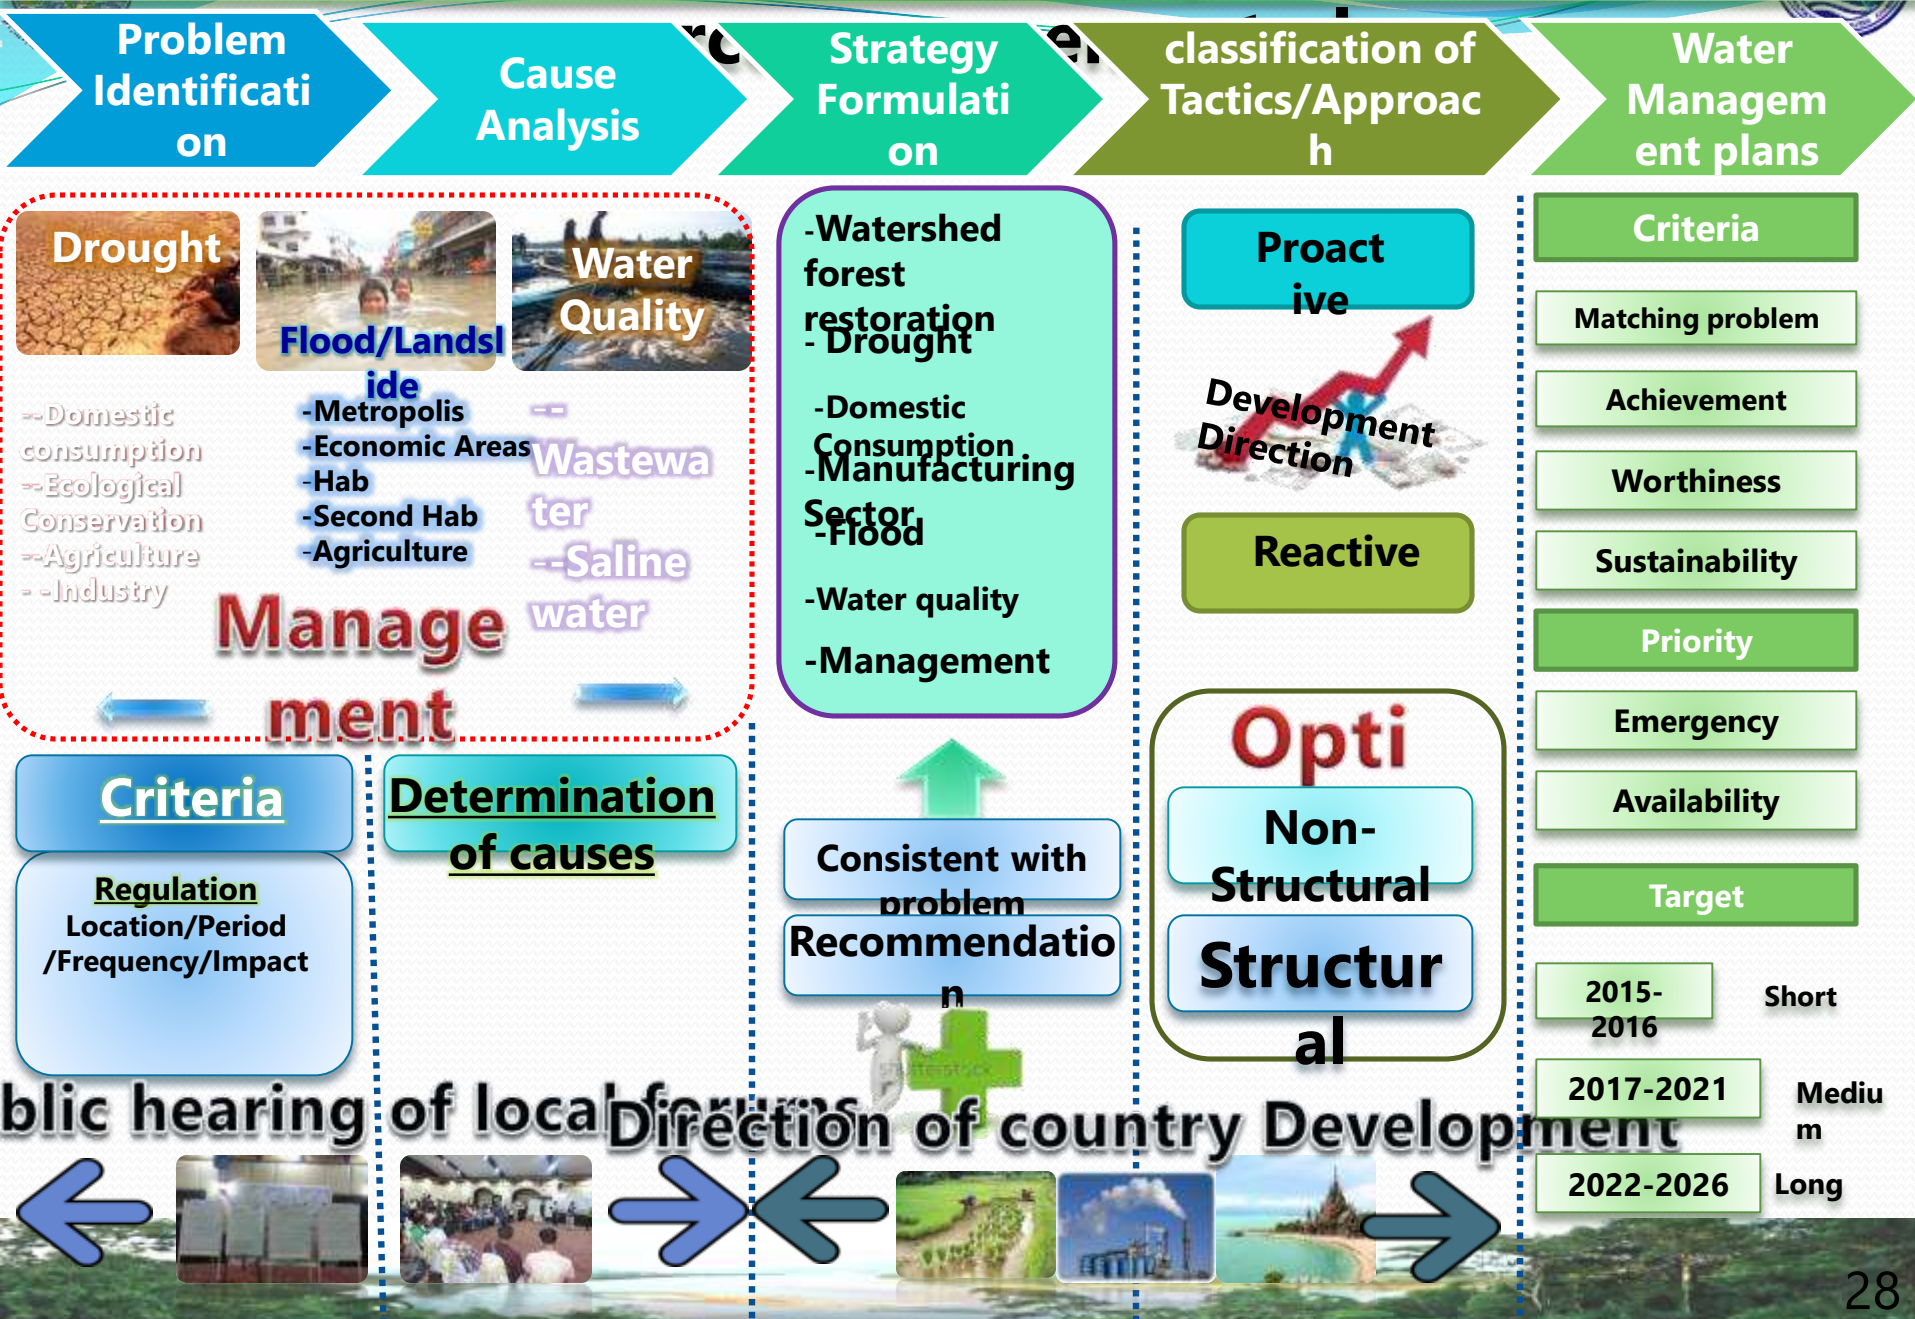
Problem Identification

Cause Analysis

Strategy Formulation

classification of Tactics/Approach

Water Management plans

Drought

Flood/Landslide

Water Quality

--Domestic consumption
--Ecological Conservation
--Agriculture
- -Industry

-Metropolis
-Economic Areas
-Hab
-Second Hab
-Agriculture

--
Wastewater
--Saline water

Management

-Watershed forest restoration
- Drought

-Domestic Consumption
-Manufacturing Sector
-Flood

-Water quality

-Management

Proactive

Development Direction

Reactive

Criteria

Matching problem

Achievement

Worthiness

Sustainability

Priority

Emergency

Availability

Target

2015-2016 Short

2017-2021 Medium

2022-2026 Long

Criteria

Regulation
Location/Period /Frequency/Impact

Determination of causes

Consistent with problem

Recommendation

Opti

Non-Structural

Structural

blic hearing of local forums

Direction of country Development

28